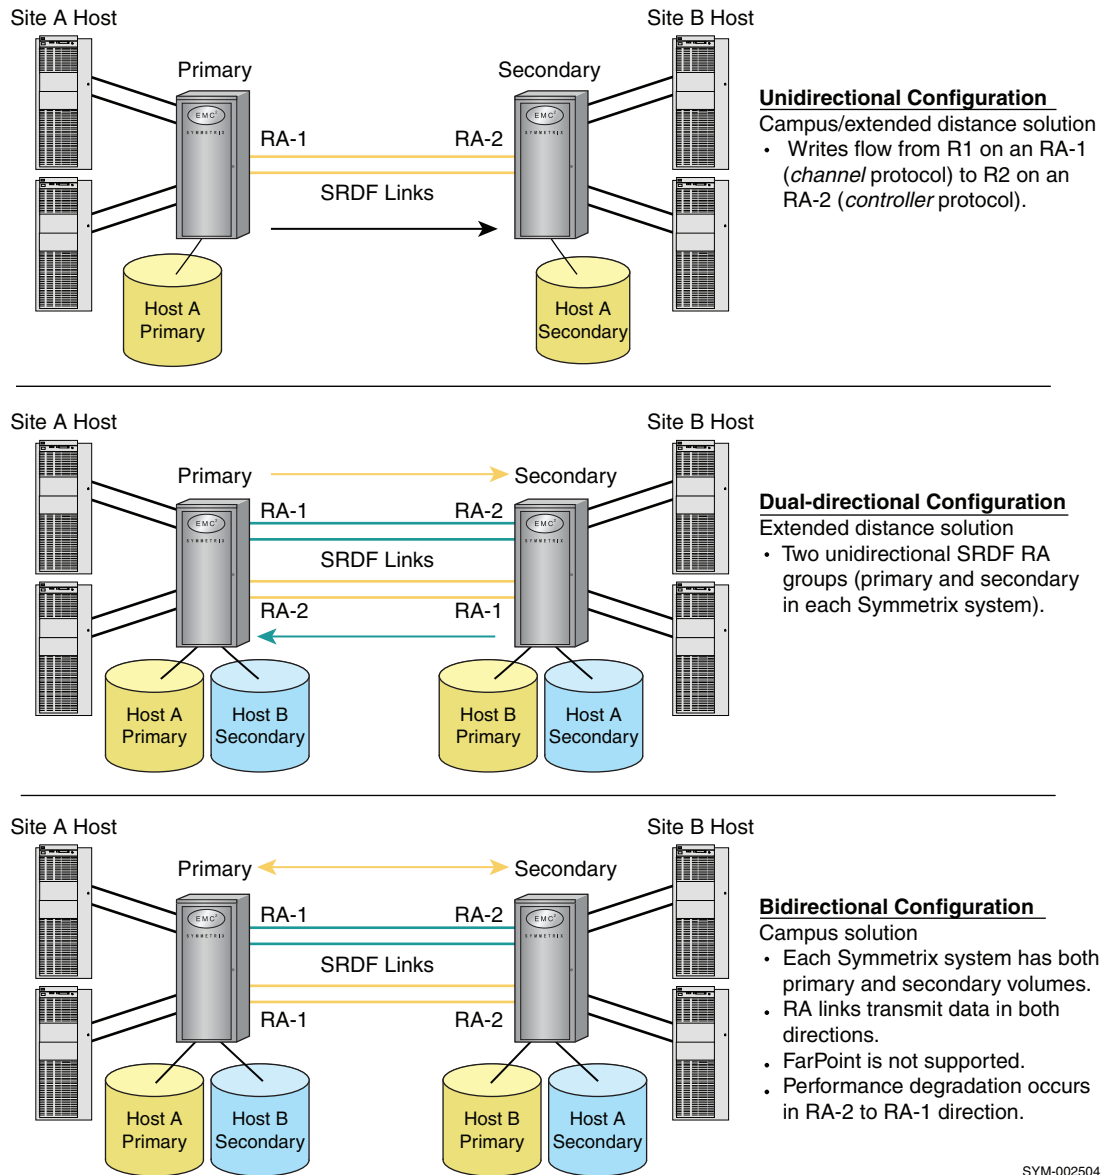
Site A Host

Site B Host

Primary

Secondary

EMC²

EMC²

RA-1

RA-2

SRDF Links

Host A Primary

Host A Secondary

**Unidirectional Configuration**
Campus/extended distance solution
• Writes flow from R1 on an RA-1 (*channel* protocol) to R2 on an RA-2 (*controller* protocol).

Site A Host

Site B Host

Primary

Secondary

EMC²

EMC²

RA-1

RA-2

SRDF Links

RA-2

RA-1

Host A Primary

Host B Secondary

Host B Primary

Host A Secondary

**Dual-directional Configuration**
Extended distance solution
• Two unidirectional SRDF RA groups (primary and secondary in each Symmetrix system).

Site A Host

Site B Host

Primary

Secondary

EMC²

EMC²

RA-1

RA-2

SRDF Links

RA-1

RA-2

Host A Primary

Host B Secondary

Host B Primary

Host A Secondary

**Bidirectional Configuration**
Campus solution
• Each Symmetrix system has both primary and secondary volumes.
• RA links transmit data in both directions.
• FarPoint is not supported.
• Performance degradation occurs in RA-2 to RA-1 direction.

SYM-002504